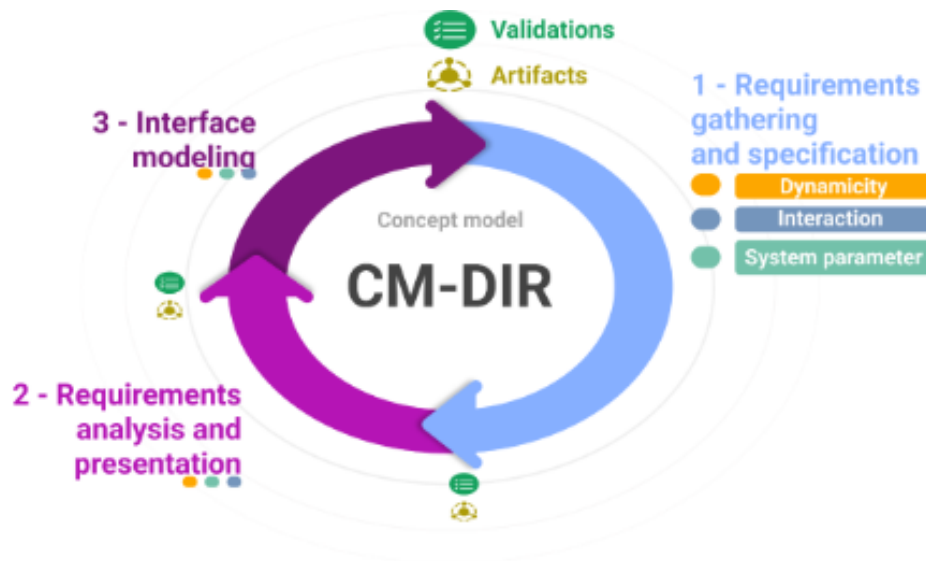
Validations

Artifacts

1 - Requirements gathering and specification

Dynamicity

Interaction

System parameter

3 - Interface modeling

Concept model

CM-DIR

2 - Requirements analysis and presentation